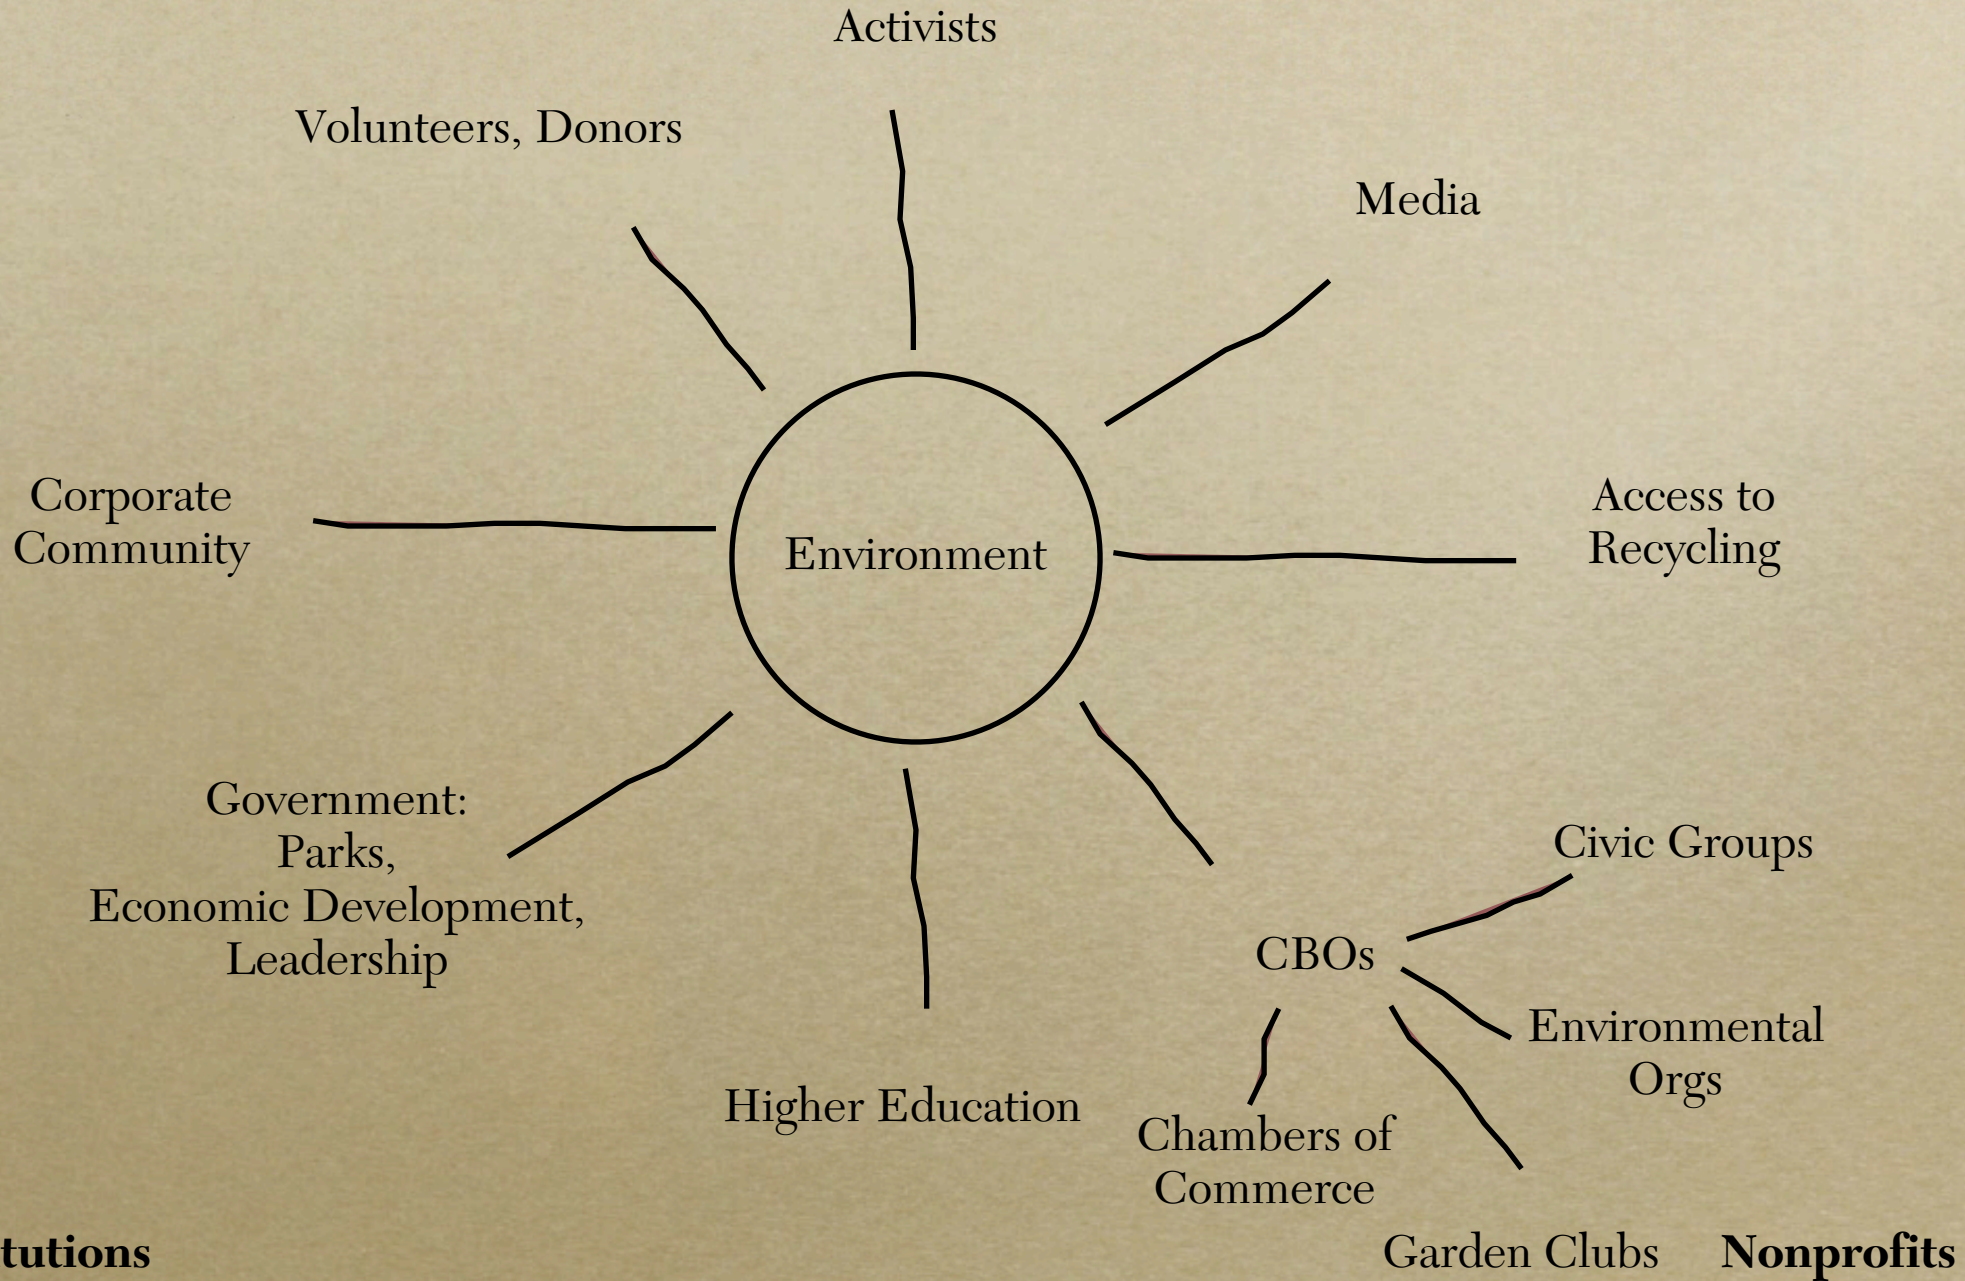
Activists

Volunteers, Donors

Media

Corporate Community

Environment

Access to Recycling

Government: Parks, Economic Development, Leadership

Higher Education

CBOs

Civic Groups

Environmental Orgs

Chambers of Commerce

Garden Clubs

tutions

Nonprofits